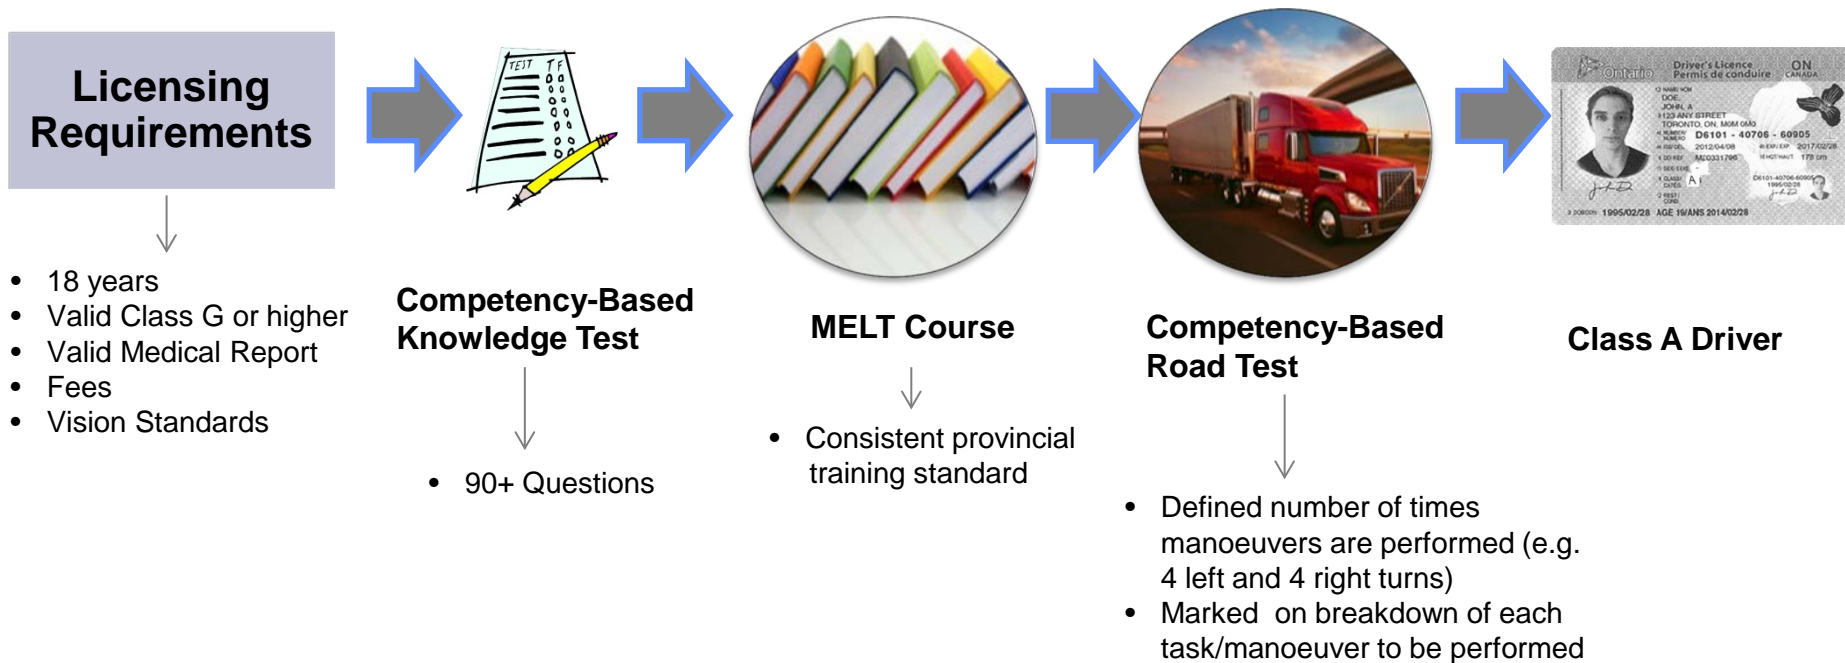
Licensing Requirements

• 18 years
• Valid Class G or higher
• Valid Medical Report
• Fees
• Vision Standards

TEST T F

Competency-Based Knowledge Test

• 90+ Questions

MELT Course

• Consistent provincial training standard

Competency-Based Road Test

• Defined number of times manoeuvers are performed (e.g. 4 left and 4 right turns)
• Marked on breakdown of each task/manoeuver to be performed

Ontario Driver's Licence Permis de conduire ON CANADA
DOE, JOHN, A
123 ANY STREET
TORONTO, ON, M0M 0M0
D6101 - 40706 - 60905
2012/04/08 2017/02/28
1995/02/28 AGE 19/ANS 2014/02/28

Class A Driver